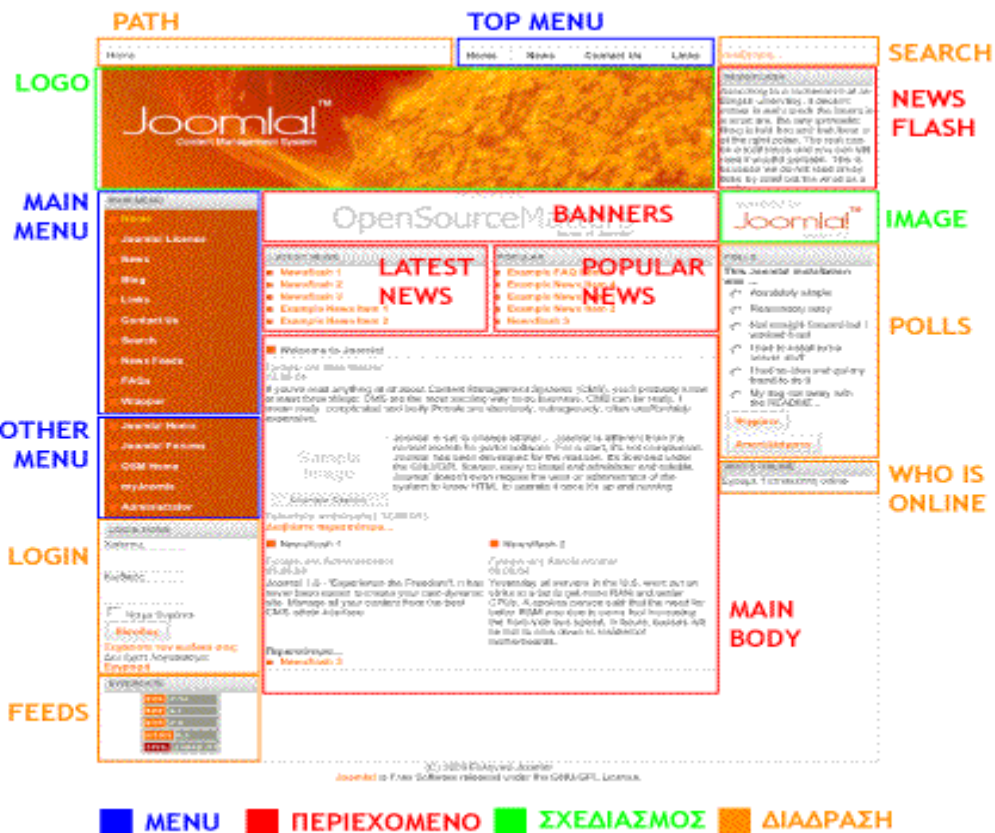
PATH

TOP MENU

SEARCH

LOGO

NEWS FLASH

Home

News

Contact Us

Links

Joomla!™

Content Management System

MAIN MENU

OpenSourceMatters

BANNERS

IMAGE

Joomla!™

Home

Joomla! License

News

Blog

Links

Contact Us

Search

News Feeds

FAQs

Wrapper

LATEST NEWS

Newsflash 1

Newsflash 2

Newsflash 3

Example News Item 1

Example News Item 2

POPULAR NEWS

Example FAQ Item 1

Example News Item 1

Example News Item 2

Example News Item 3

Newsflash 3

POLLS

Absolutely simple

Reasonably easy

OTHER MENU

Joomla! Home

Joomla! Forums

OSM Home

myJoomla

Administrator

Welcome to Joomla!

Sample Image

Newsflash 1

Newsflash 2

WHO IS ONLINE

LOGIN

Όνομα χρήστη

Κωδικός

Είσοδος

MAIN BODY

FEEDS

Joomla! is Free Software released under the GNU/GPL License.

MENU

ΠΕΡΙΕΧΟΜΕΝΟ

ΣΧΕΔΙΑΣΜΟΣ

ΔΙΑΔΡΑΣΗ